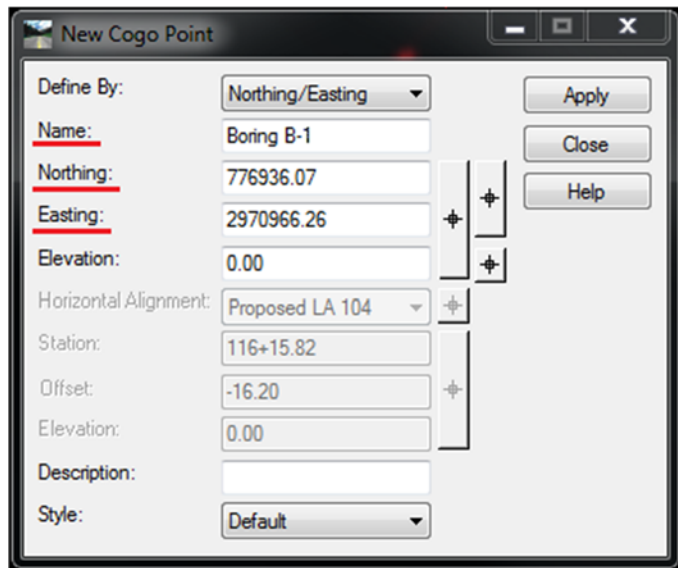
New Cogo Point

Define By: Northing/Easting

Apply

Name: Boring B-1

Close

Northing: 776936.07

Help

Easting: 2970966.26

Elevation: 0.00

Horizontal Alignment: Proposed LA 104

Station: 116+15.82

Offset: -16.20

Elevation: 0.00

Description:

Style: Default